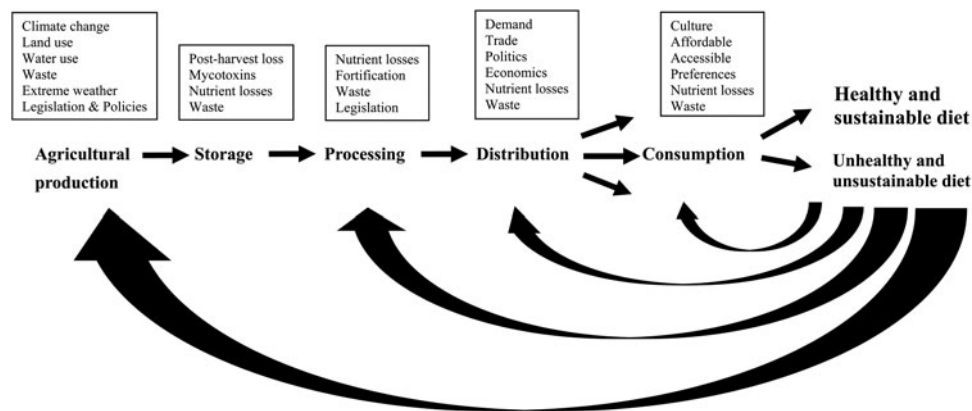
Climate change
Land use
Water use
Waste
Extreme weather
Legislation & Policies

Post-harvest loss
Mycotoxins
Nutrient losses
Waste

Nutrient losses
Fortification
Waste
Legislation

Demand
Trade
Politics
Economics
Nutrient losses
Waste

Culture
Affordable
Accessible
Preferences
Nutrient losses
Waste

Agricultural production

Storage

Processing

Distribution

Consumption

Healthy and sustainable diet

Unhealthy and unsustainable diet